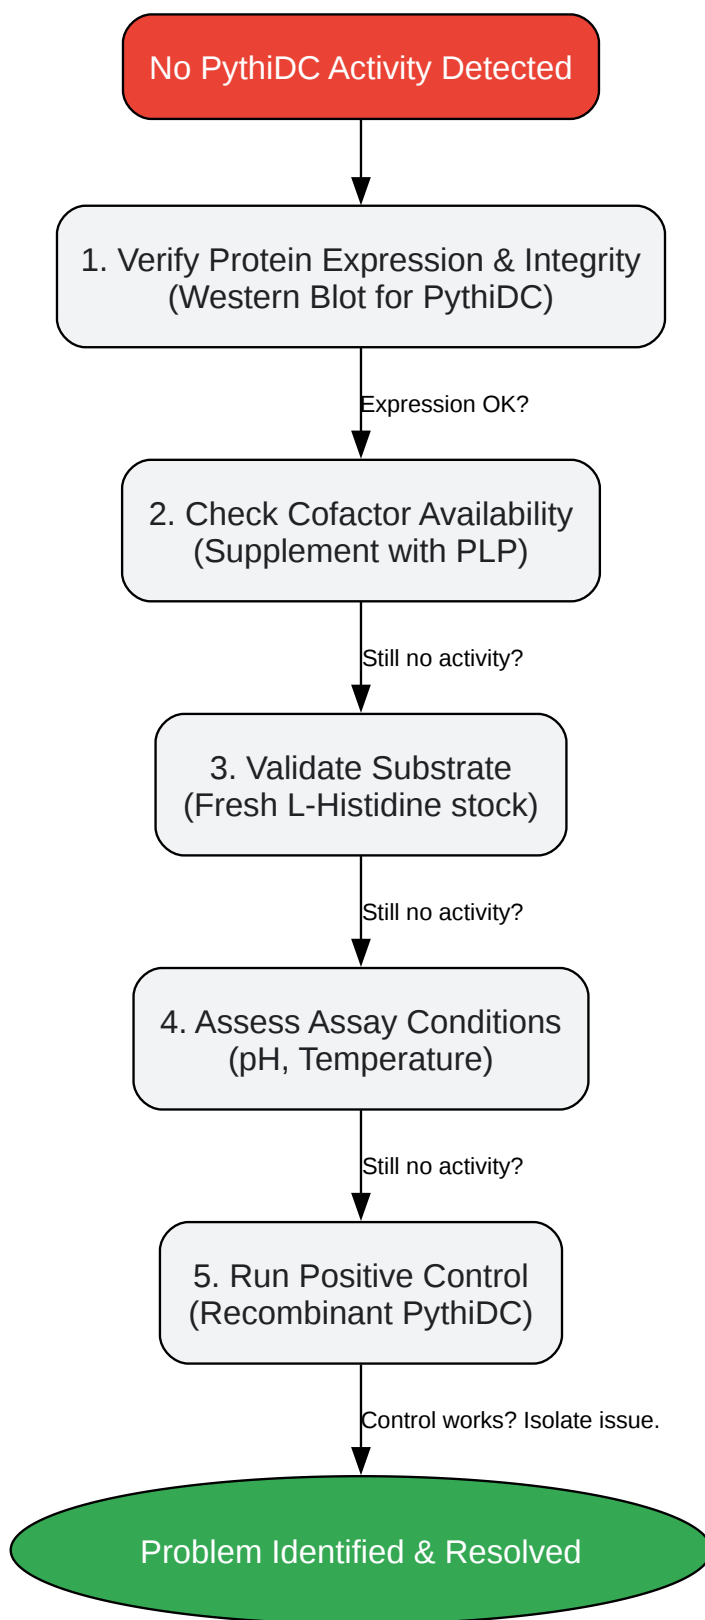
No PythiDC Activity Detected

1. Verify Protein Expression & Integrity
(Western Blot for PythiDC)

Expression OK?

2. Check Cofactor Availability
(Supplement with PLP)

Still no activity?

3. Validate Substrate
(Fresh L-Histidine stock)

Still no activity?

4. Assess Assay Conditions
(pH, Temperature)

Still no activity?

5. Run Positive Control
(Recombinant PythiDC)

Control works? Isolate issue.

Problem Identified & Resolved